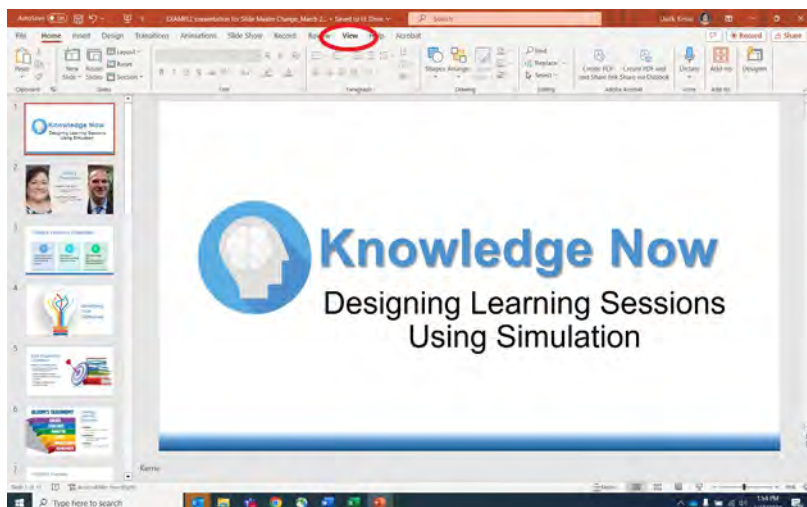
AutoSave Off EXAMPLE presentation for Slide Master Change_March 2... • Saved to U: Drive Search

File Home Insert Design Transitions Animations Slide Show Record Review View Help Acrobat

Record Share

Paste New Slide Reuse Slides Layout Reset Section

Clipboard Slides Font Paragraph Drawing Editing Adobe Acrobat Voice Add-ins

Shapes Arrange Find Replace Select Create PDF and Share link Create PDF and Share via Outlook Dictate Add-ins Designer

Knowledge Now
Designing Learning Sessions Using Simulation

Knowledge Now
Designing Learning Sessions Using Simulation

Bloom's Taxonomy

Notes

Slide 1 of 13 Accessibility: Investigate

Type here to search

1:54 PM